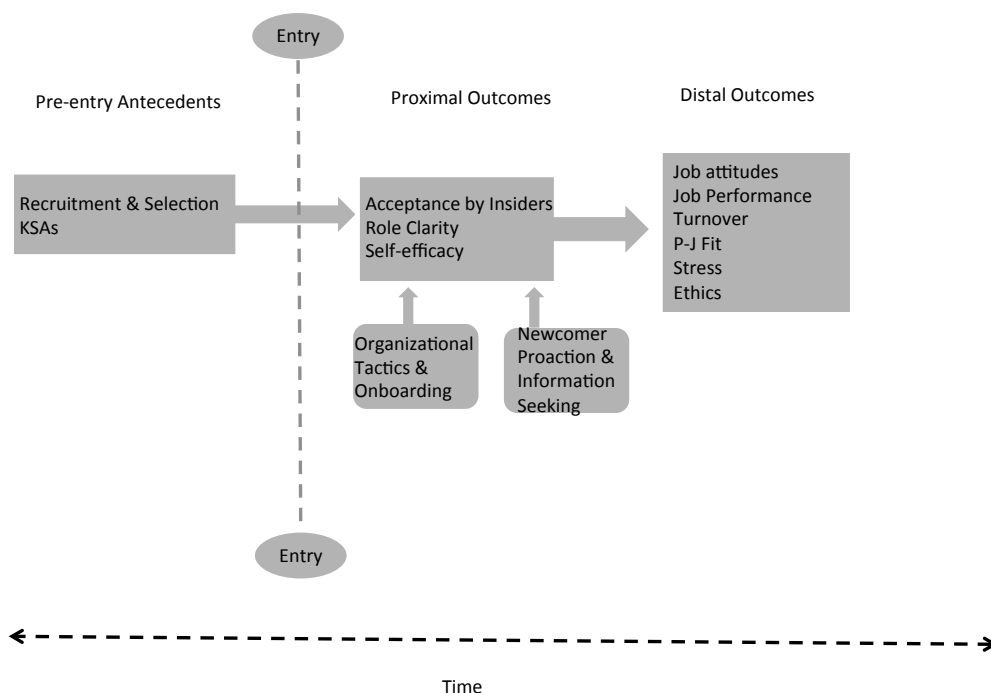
Entry

Pre-entry Antecedents

Proximal Outcomes

Distal Outcomes

Recruitment & Selection
KSAs

Acceptance by Insiders
Role Clarity
Self-efficacy

Job attitudes
Job Performance
Turnover
P-J Fit
Stress
Ethics

Organizational Tactics & Onboarding

Newcomer Proaction & Information Seeking

Entry

Time